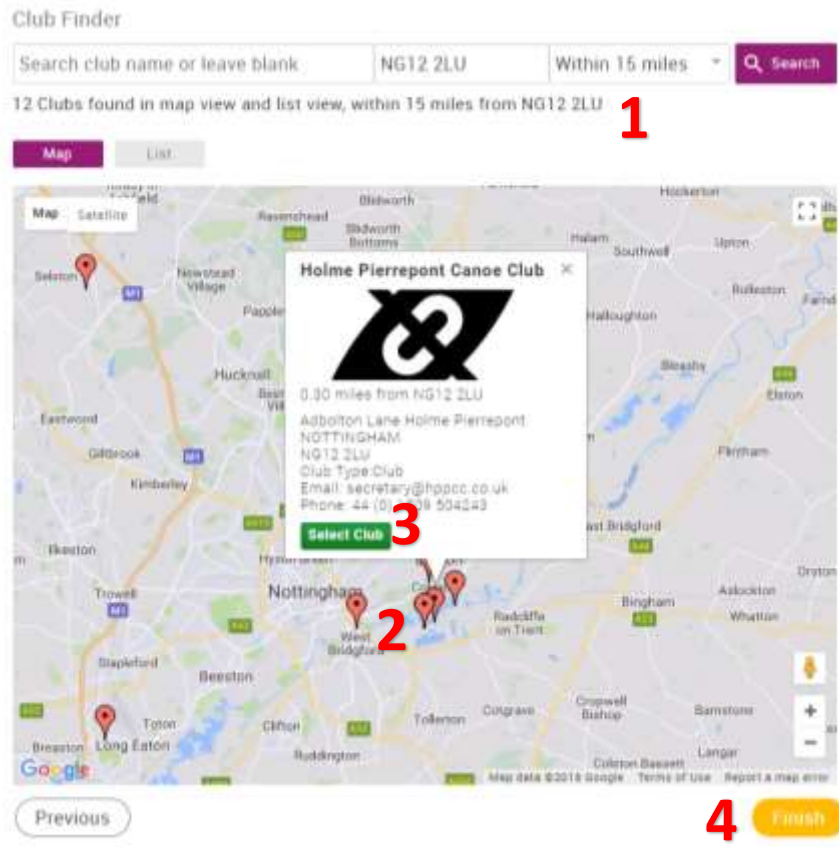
Club Finder

Search club name or leave blank | NG12 2LU | Within 15 miles | Search

12 Clubs found in map view and list view, within 15 miles from NG12 2LU

1

Map List

Map Satellite

Holme Pierrepont Canoe Club ×

0.30 miles from NG12 2LU

Adbolton Lane Holme Pierrepont
NOTTINGHAM
NG12 2LU
Club Type:Club
Email: secretary@hppcc.co.uk
Phone: 44 (0) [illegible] 504243

Select Club

3

2

Selston, Newstead Village, Ravenshead, Blidworth, Blidworth Bottoms, Papple, Halam, Southwell, Hockerton, Upton, Rolleston, Farnd, Halloughton, Hucknall, Bestw, Bleasby, Elston, Eastwood, Giltbrook, Kimberley, Fiskerton, East Bridgford, Ilkeston, Hyson Green, Nottingham, Trowell, West Bridgford, Bingham, Aslockton, Whatton, Orston, Radcliffe on Trent, Stapleford, Beeston, Toton, Long Eaton, Breaston, Clifton, Ruddington, Tollerton, Cotgrave, Cropwell Bishop, Barnstone, Langar, Colston Bassett, M1, A52, A46

Google

Map data ©2018 Google Terms of Use Report a map error

Previous

4

Finish